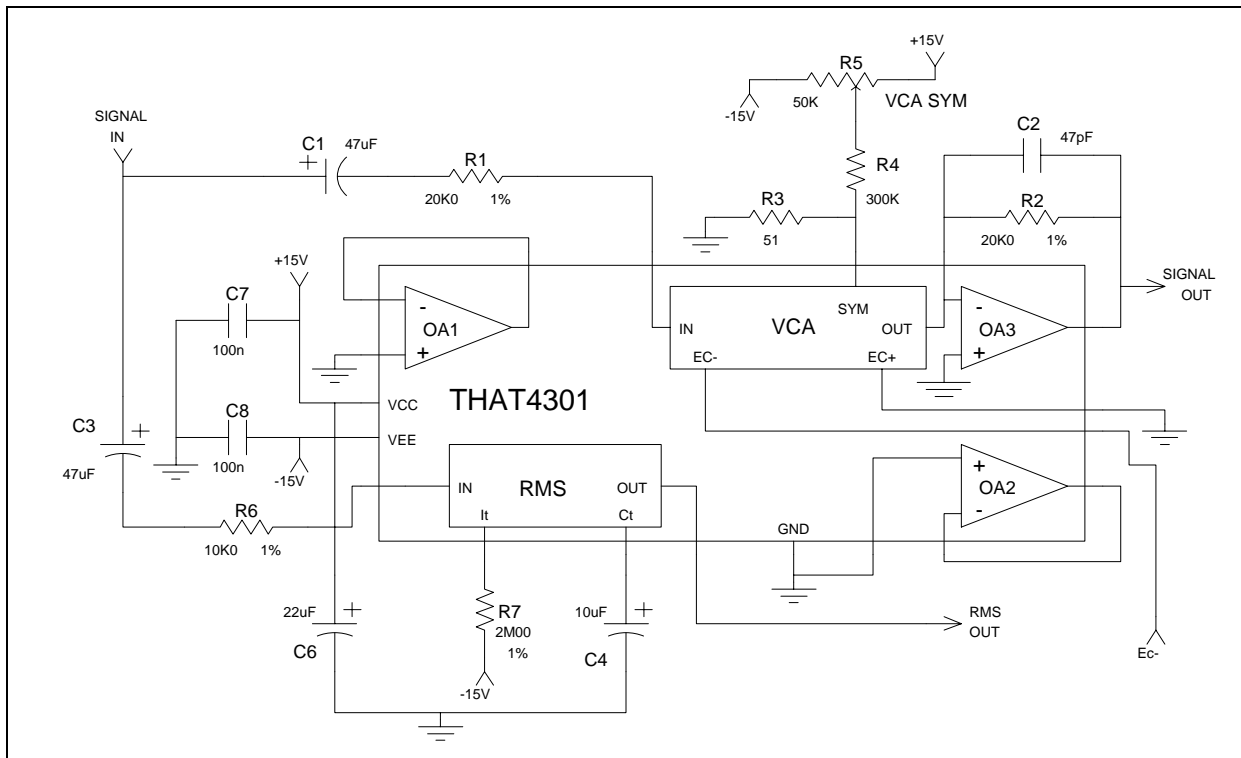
+15V

R5

-15V

50K

VCA SYM

SIGNAL IN

C1

47uF

R1

20K0 1%

R4

300K

C2

47pF

R2

20K0 1%

R3

51

+15V

C7

100n

OA1

VCA

IN

SYM

OUT

EC-

EC+

OA3

SIGNAL OUT

THAT4301

VCC

VEE

C8

100n

-15V

C3

47uF

RMS

IN

OUT

It

Ct

OA2

R6

10K0 1%

GND

22uF

C6

R7

2M00

1%

-15V

10uF

C4

RMS OUT

Ec-